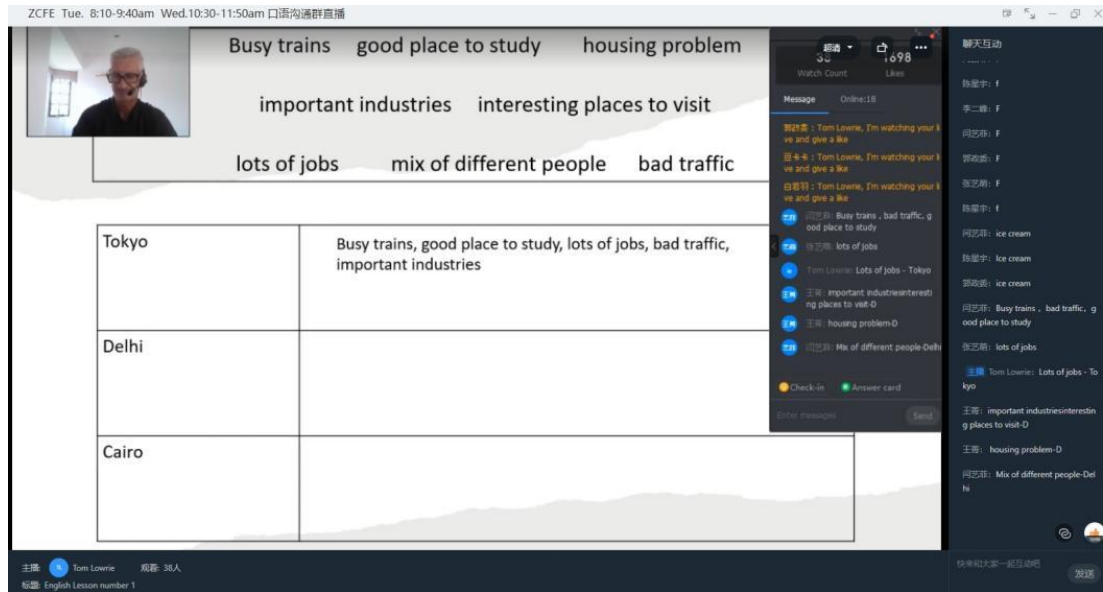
ZCFE Tue. 8:10-9:40am Wed.10:30-11:50am 口语沟通群直播

Busy trains good place to study housing problem

important industries interesting places to visit

lots of jobs mix of different people bad traffic

| Tokyo | Busy trains, good place to study, lots of jobs, bad traffic, important industries |
|---|---|
| Delhi | |
| Cairo | |

超清 38 Watch Count 1698 Likes

Message Online:18

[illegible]：Tom Lowrie, I'm watching your live and give a like
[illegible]：Tom Lowrie, I'm watching your live and give a like
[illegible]：Tom Lowrie, I'm watching your live and give a like
闫艺菲: Busy trains , bad traffic, good place to study
张艺萌: lots of jobs
Tom Lowrie: Lots of jobs - Tokyo
王哥: important industriesinteresting places to visit-D
王哥: housing problem-D
闫艺菲: Mix of different people-Delhi

Check-in Answer card
Enter messages Send

聊天互动
陈星宇：f
李二峰：F
闫艺菲：F
郭政质：F
张艺萌：F
陈星宇：f
闫艺菲：ice cream
陈星宇：ice cream
郭政质：ice cream
闫艺菲：Busy trains , bad traffic, good place to study
张艺萌：lots of jobs
主播 Tom Lowrie：Lots of jobs - Tokyo
王哥：important industriesinteresting places to visit-D
王哥：housing problem-D
闫艺菲：Mix of different people-Delhi

快来和大家一起互动吧 发送

主播: Tom Lowrie 观看: 38人
标题: English Lesson number 1